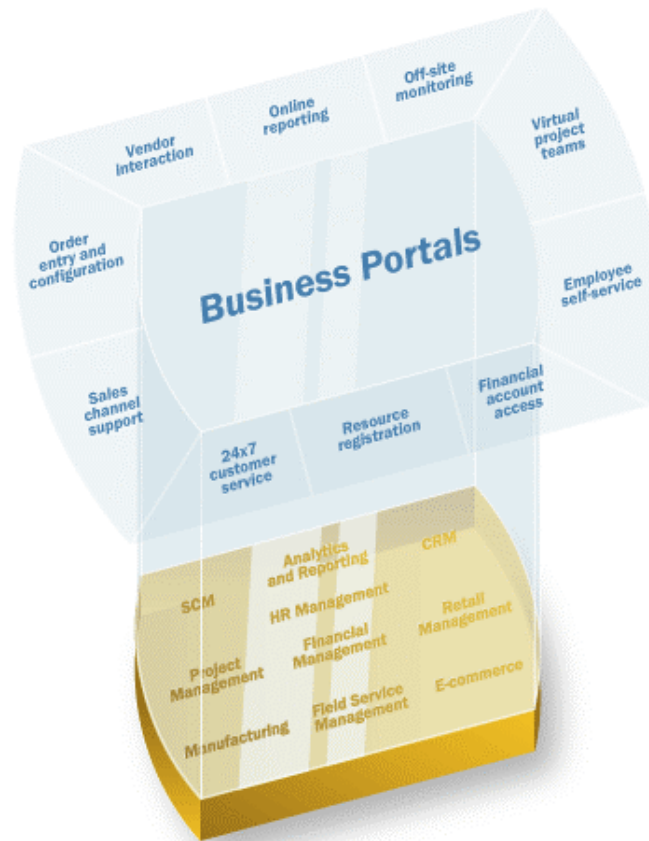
Vendor interaction

Online reporting

Off-site monitoring

Virtual project teams

Order entry and configuration

Business Portals

Employee self-service

Sales channel support

Financial account access

24x7 customer service

Resource registration

Analytics and Reporting

CRM

SCM

HR Management

Retail Management

Project Management

Financial Management

E-commerce

Field Service Management

Manufacturing